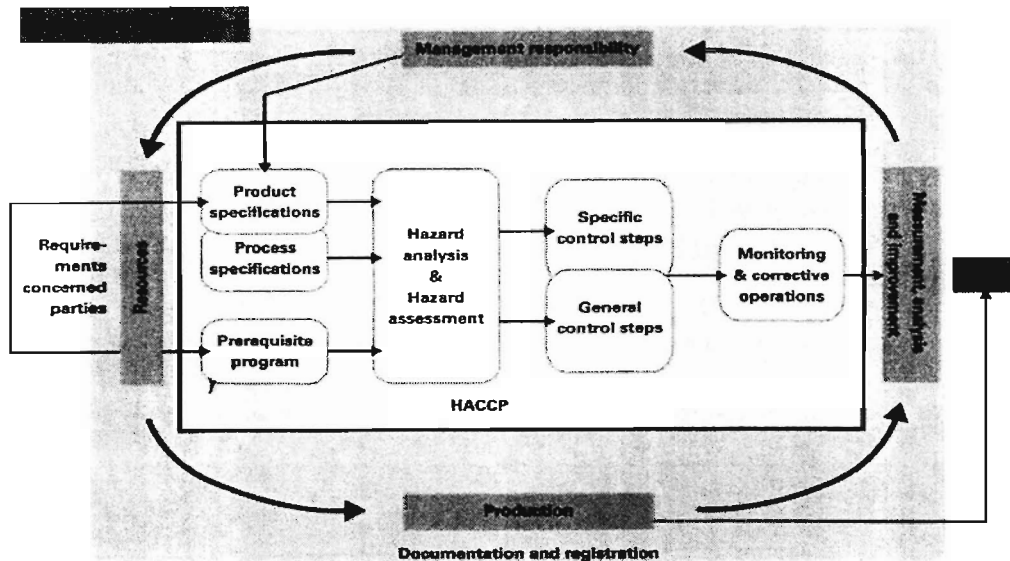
Management responsibility

Requirements concerned parties

Resources

Product specifications

Process specifications

Prerequisite program

Hazard analysis & Hazard assessment

Specific control steps

General control steps

Monitoring & corrective operations

Measurement, analysis and improvement

HACCP

Production

Documentation and registration